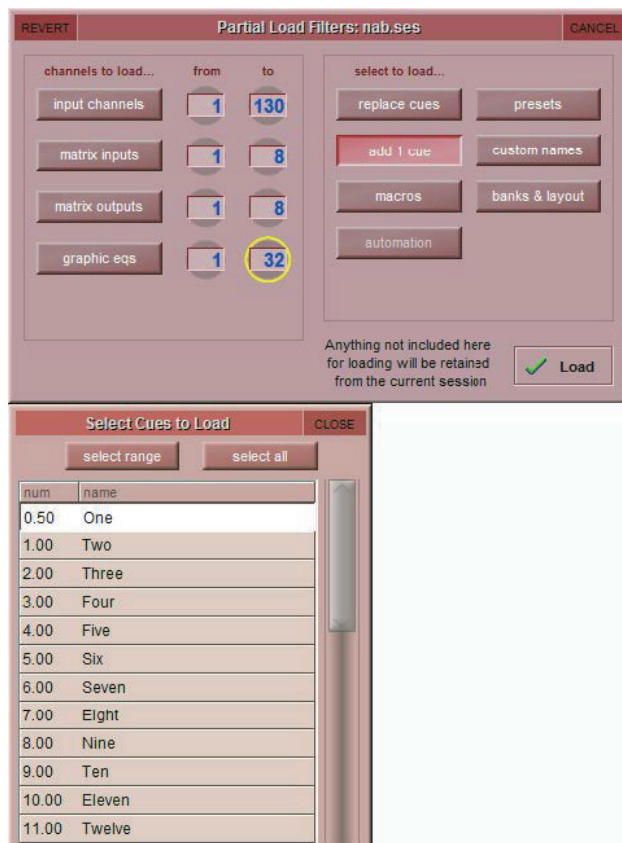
REVERT

Partial Load Filters: nab.ses

CANCEL

channels to load...

from

to

input channels

1

130

matrix inputs

1

8

matrix outputs

1

8

graphic eqs

1

32

select to load...

replace cues

presets

add 1 cue

custom names

macros

banks & layout

automation

Anything not included here for loading will be retained from the current session

Load

Select Cues to Load

CLOSE

select range

select all

| num | name |
|---|---|
| 0.50 | One |
| 1.00 | Two |
| 2.00 | Three |
| 3.00 | Four |
| 4.00 | Five |
| 5.00 | Six |
| 6.00 | Seven |
| 7.00 | Eight |
| 8.00 | Nine |
| 9.00 | Ten |
| 10.00 | Eleven |
| 11.00 | Twelve |